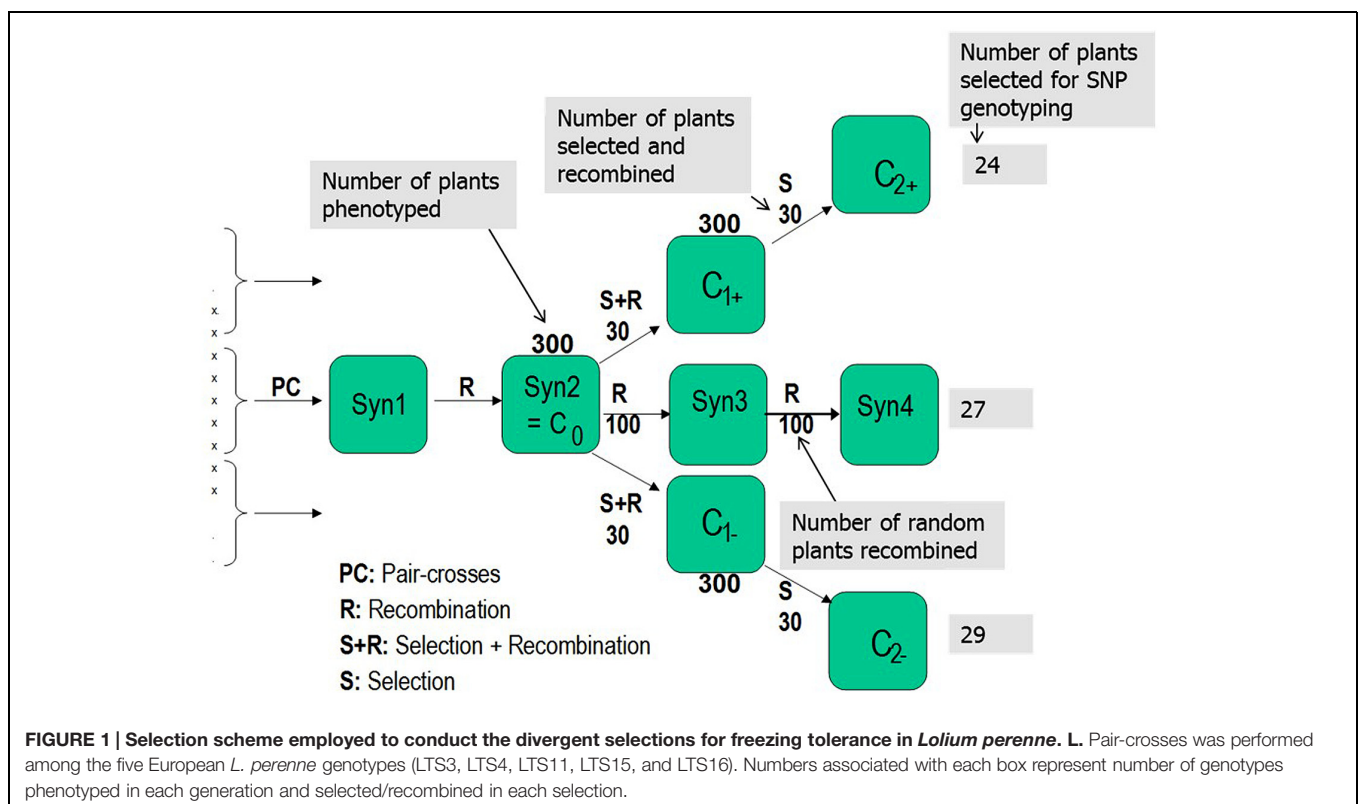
Number of plants selected for SNP genotyping

24

Number of plants selected and recombined

S
30

$C_{2+}$

Number of plants phenotyped

300

$C_{1+}$

S+R
30

x
x
x
x
x
x
x
x
x

PC

Syn1

R

300

Syn2
= $C_0$

R
100

Syn3

R
100

Syn4

27

S+R
30

$C_{1-}$

300

Number of random plants recombined

S
30

$C_{2-}$

29

PC: Pair-crosses
R: Recombination
S+R: Selection + Recombination
S: Selection

FIGURE 1 | Selection scheme employed to conduct the divergent selections for freezing tolerance in *Lolium perenne*. L. Pair-crosses was performed among the five European *L. perenne* genotypes (LTS3, LTS4, LTS11, LTS15, and LTS16). Numbers associated with each box represent number of genotypes phenotyped in each generation and selected/recombined in each selection.